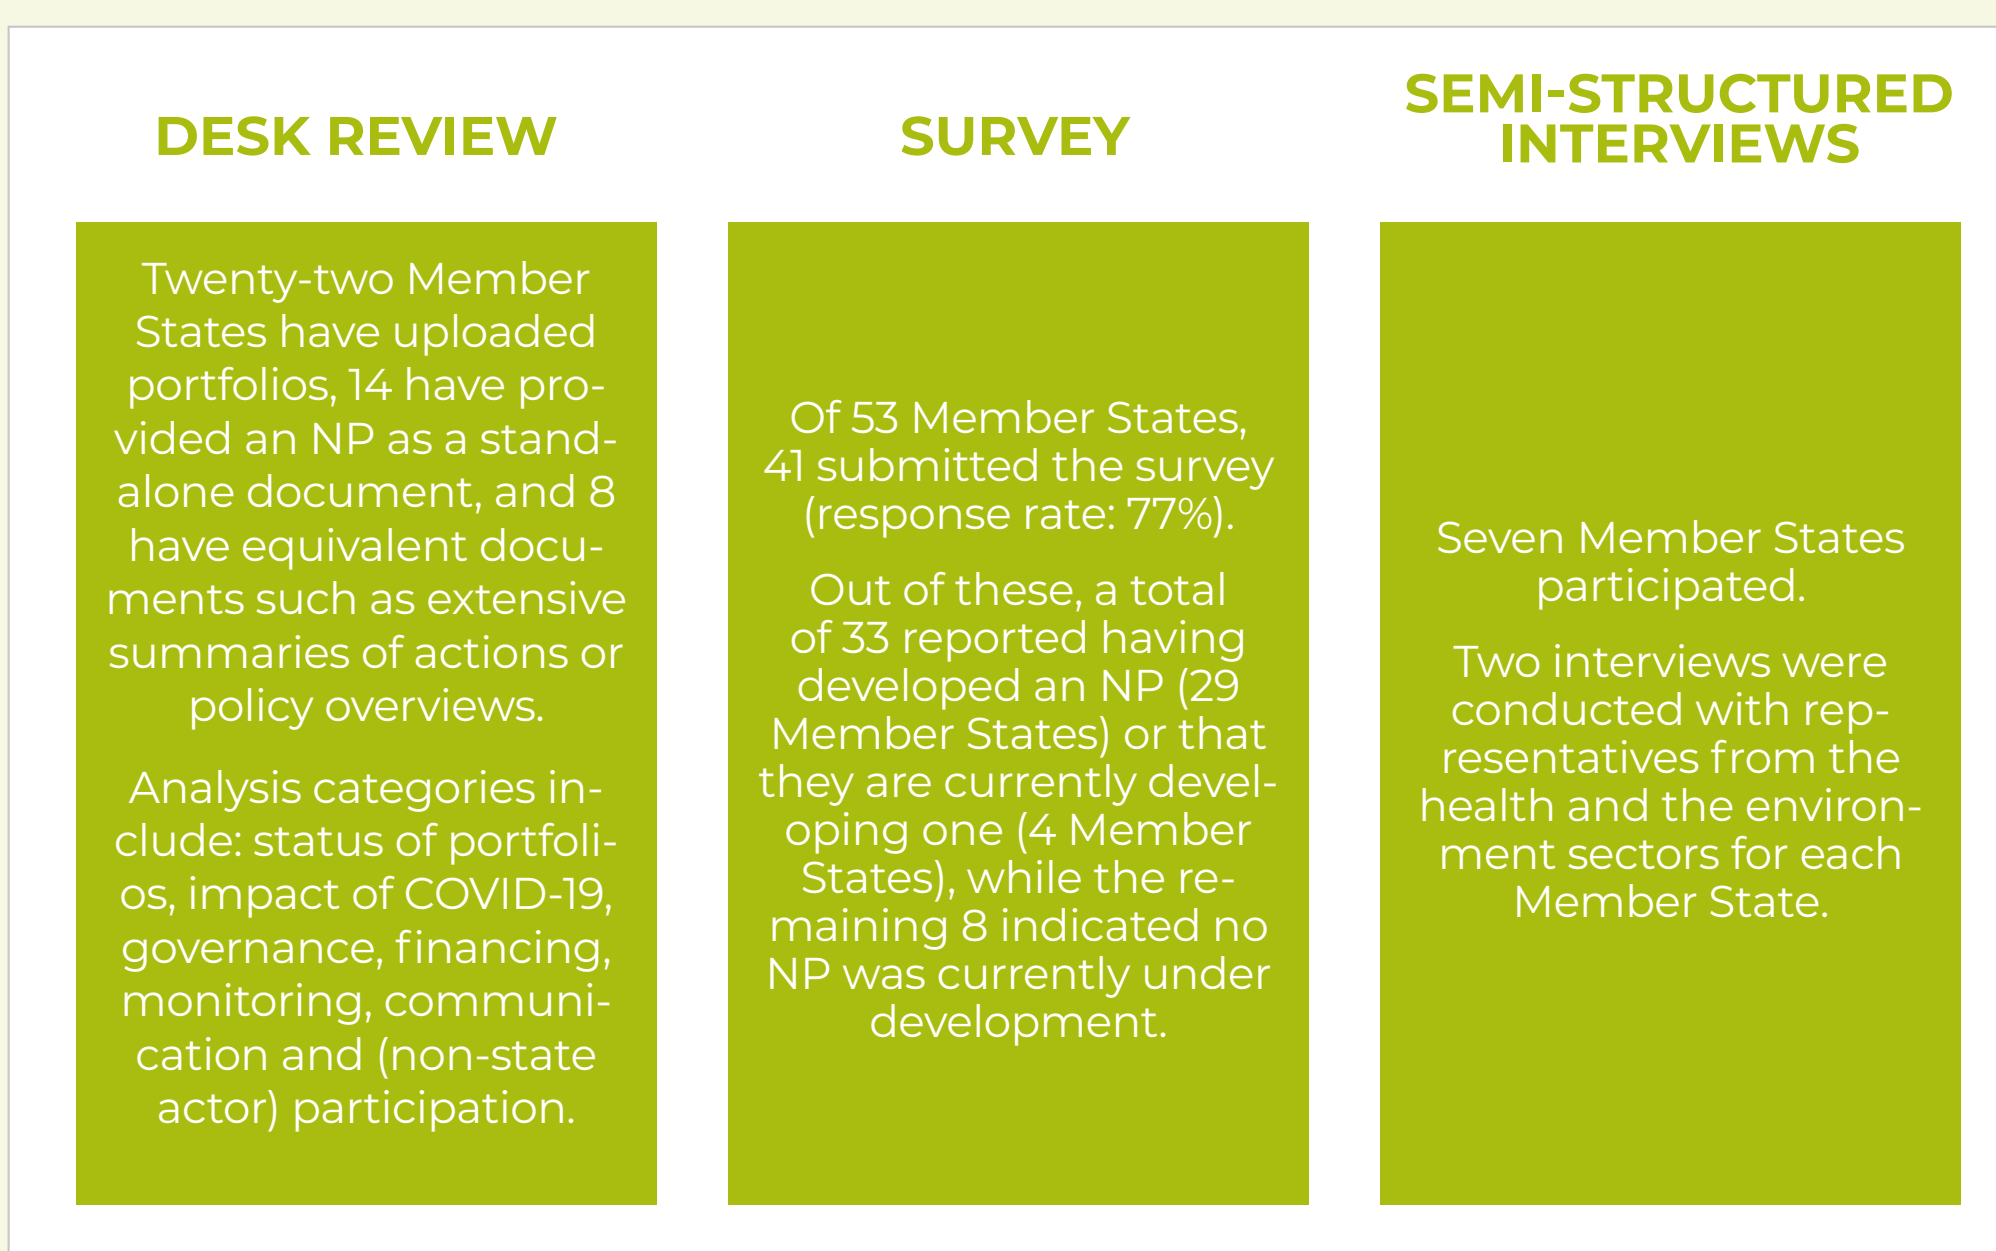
DESK REVIEW

Twenty-two Member States have uploaded portfolios, 14 have provided an NP as a standalone document, and 8 have equivalent documents such as extensive summaries of actions or policy overviews.

Analysis categories include: status of portfolios, impact of COVID-19, governance, financing, monitoring, communication and (non-state actor) participation.

SURVEY

Of 53 Member States, 41 submitted the survey (response rate: 77%).

Out of these, a total of 33 reported having developed an NP (29 Member States) or that they are currently developing one (4 Member States), while the remaining 8 indicated no NP was currently under development.

SEMI-STRUCTURED INTERVIEWS

Seven Member States participated.

Two interviews were conducted with representatives from the health and the environment sectors for each Member State.